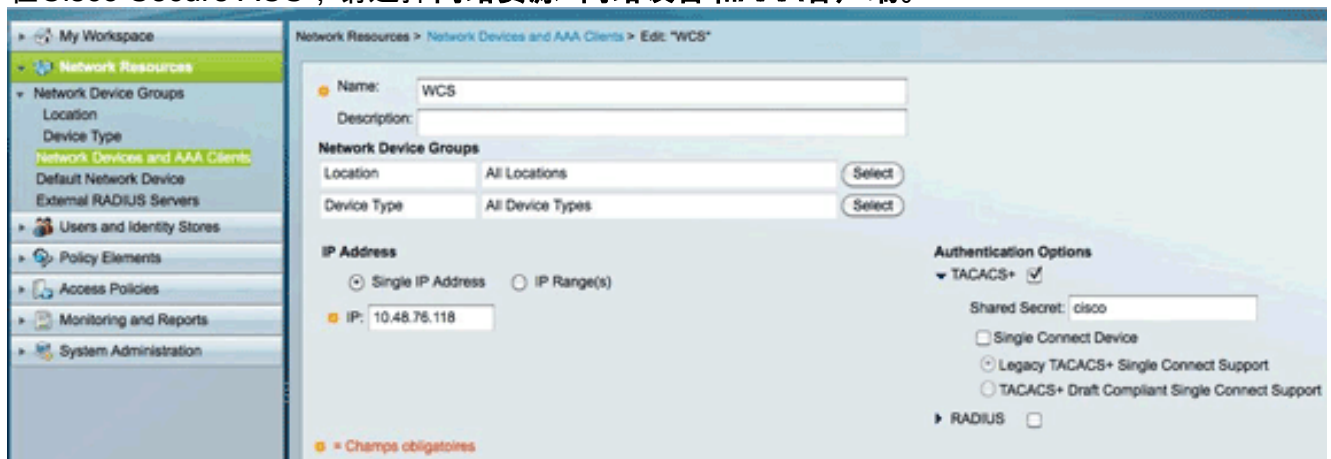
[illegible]

My Workspace
Network Resources
Network Device Groups
Location
Device Type
Network Devices and AAA Clients
Default Network Device
External RADIUS Servers
Users and Identity Stores
Policy Elements
Access Policies
Monitoring and Reports
System Administration

Network Resources > Network Devices and AAA Clients > Edit: "WCS"

Name: WCS
Description:
Network Device Groups

| Location | All Locations | Select |
|---|---|---|
| Device Type | All Device Types | Select |

IP Address
Single IP Address IP Range(s)
IP: 10.48.76.118

Authentication Options
TACACS+
Shared Secret: cisco
Single Connect Device
Legacy TACACS+ Single Connect Support
TACACS+ Draft Compliant Single Connect Support
RADIUS

= Champs obligatoires